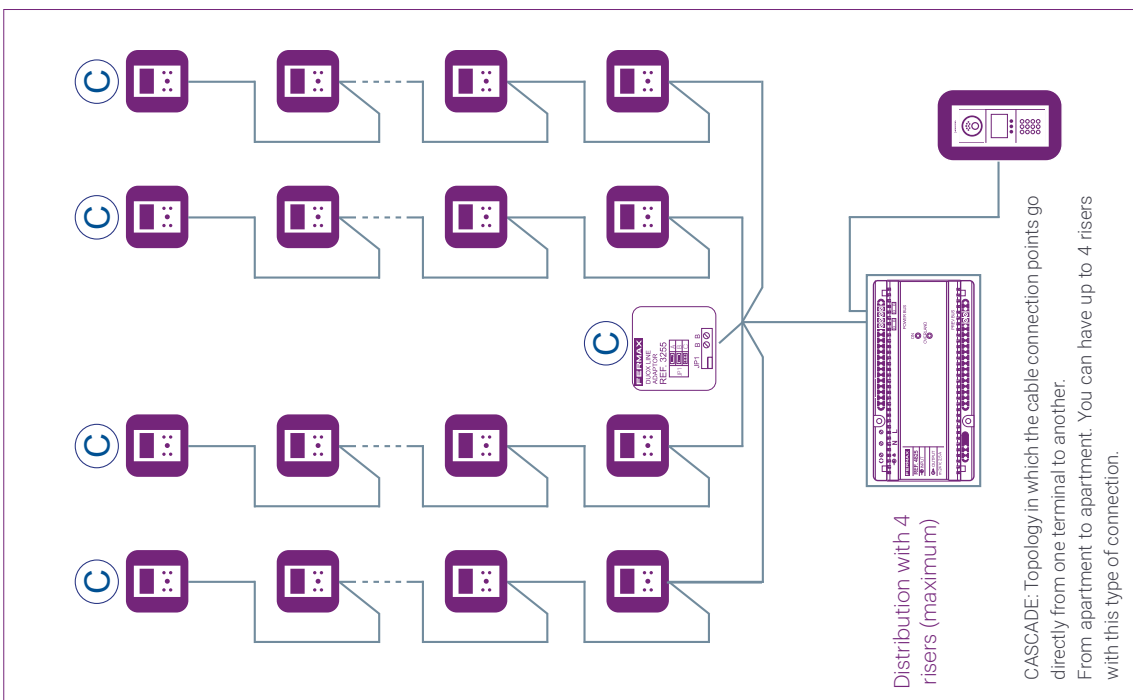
C

C

C

C

C

FERMAX
DUOX LINE ADAPTOR
REF. 3255
JP1
B B

POWER BUS

REF. 4825

Distribution with 4 risers (maximum)

CASCADE: Topology in which the cable connection points go directly from one terminal to another.
From apartment to apartment. You can have up to 4 risers with this type of connection.